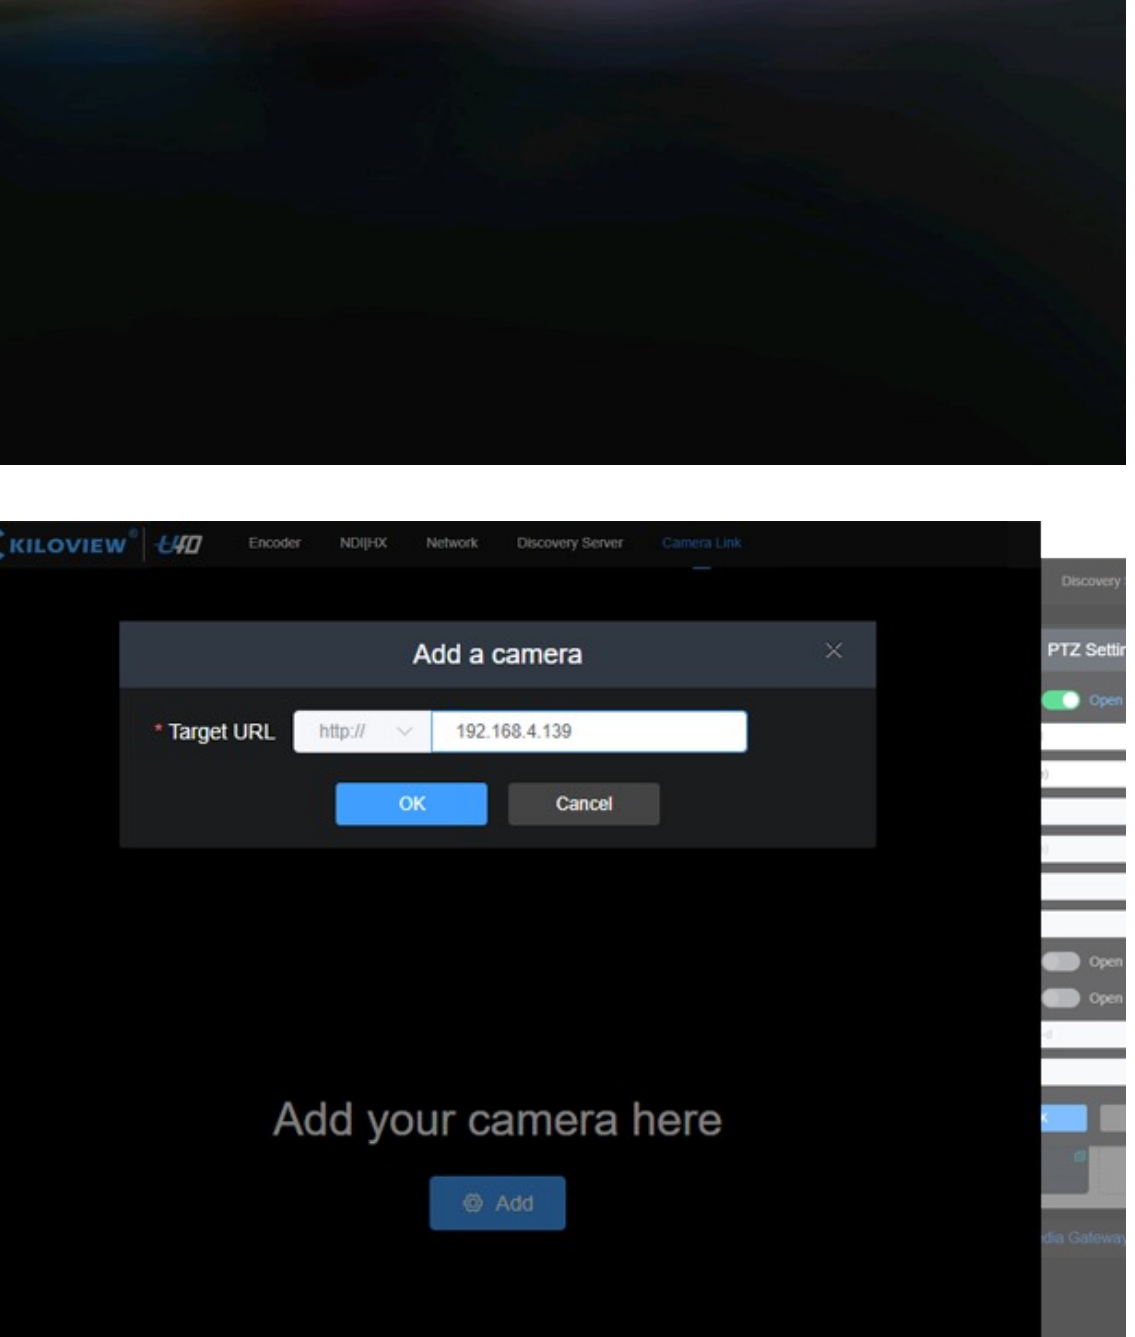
KILOVIEW® U40 Encoder NDI|HX Network Discovery Server Camera Link

Add a camera

* Target URL http:// 192.168.4.139

OK Cancel

Add your camera here

Add

Discovery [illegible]

PTZ Settir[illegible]

Open

Open

Open

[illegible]dia Gateway